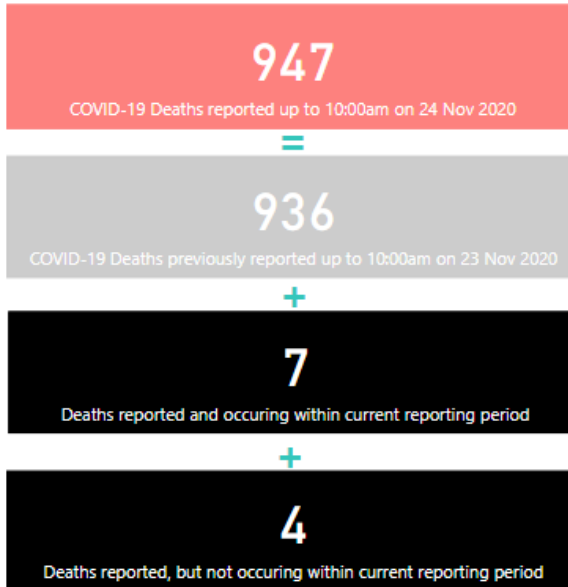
947
COVID-19 Deaths reported up to 10:00am on 24 Nov 2020

=

936
COVID-19 Deaths previously reported up to 10:00am on 23 Nov 2020

+

7
Deaths reported and occuring within current reporting period

+

4
Deaths reported, but not occuring within current reporting period